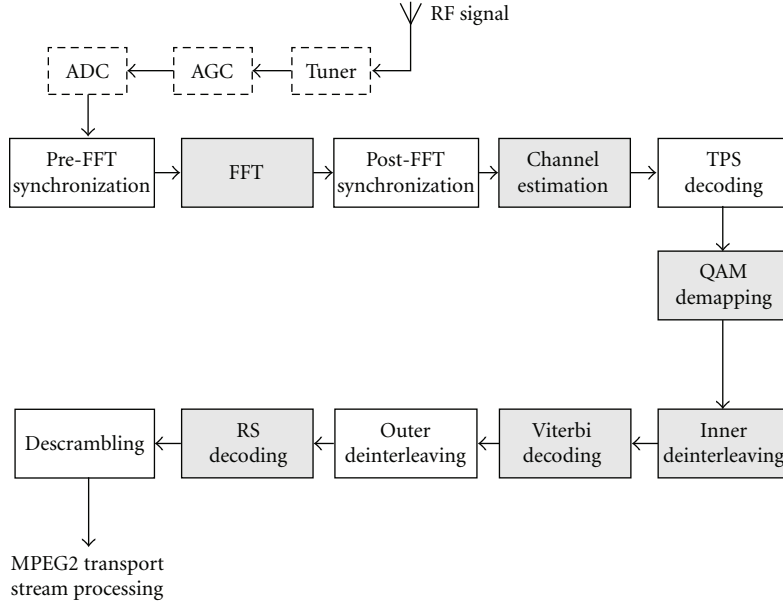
RF signal

ADC

AGC

Tuner

Pre-FFT synchronization

FFT

Post-FFT synchronization

Channel estimation

TPS decoding

QAM demapping

Inner deinterleaving

Viterbi decoding

Outer deinterleaving

RS decoding

Descrambling

MPEG2 transport stream processing